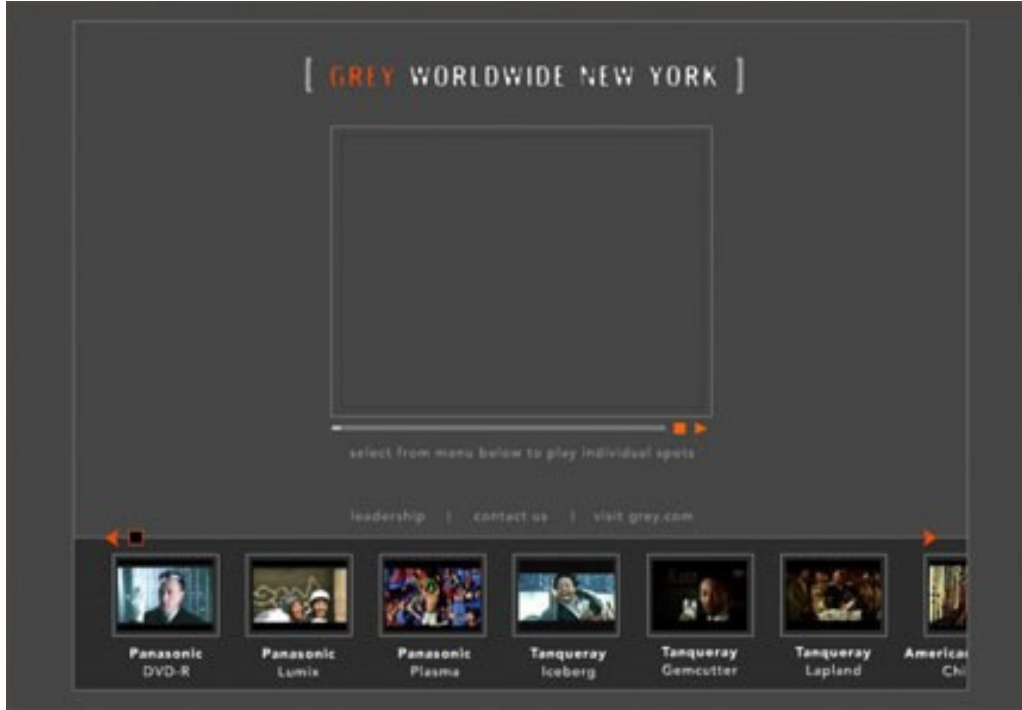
[ GREY WORLDWIDE NEW YORK ]

select from menu below to play individual spots

leadership | contact us | visit grey.com

Panasonic
DVD-R

Panasonic
Lumix

Panasonic
Plasma

Tanqueray
Iceberg

Tanqueray
Gemcutter

Tanqueray
Lapland

Americ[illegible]
Ch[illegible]